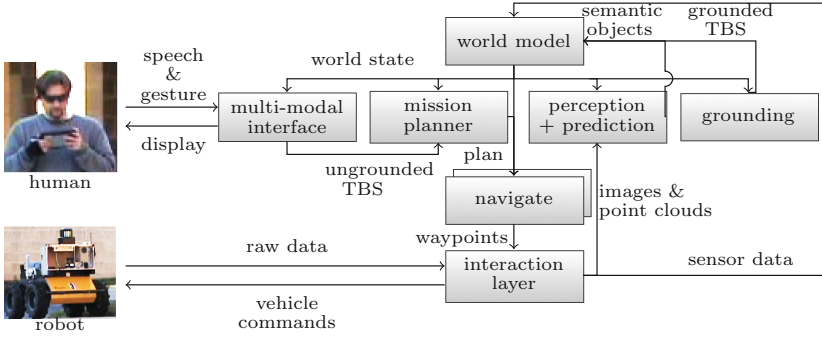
semantic objects

grounded TBS

world model

world state

speech & gesture

multi-modal interface

mission planner

perception + prediction

grounding

display

human

plan

ungrounded TBS

navigate

images & point clouds

waypoints

raw data

interaction layer

sensor data

vehicle commands

robot